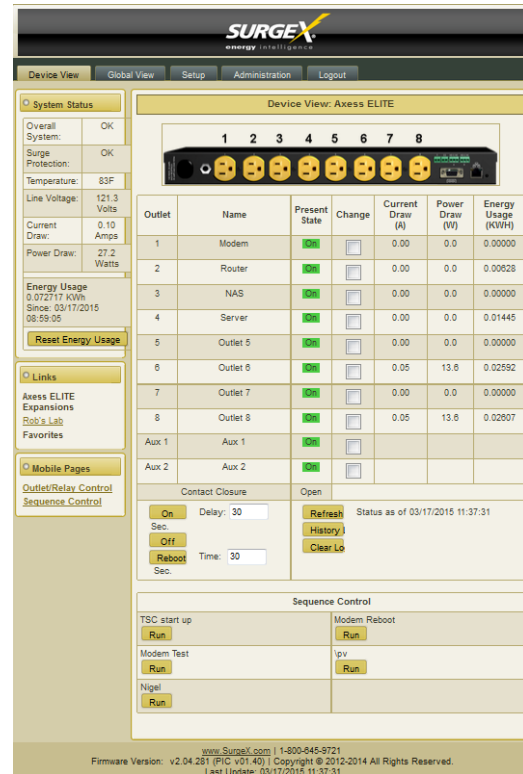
SURGEX
energy intelligence

Device View | Global View | Setup | Administration | Logout

System Status

| Overall System: | OK |
|---|---|
| Surge Protection: | OK |
| Temperature: | 83F |
| Line Voltage: | 121.3 Volts |
| Current Draw: | 0.10 Amps |
| Power Draw: | 27.2 Watts |

Energy Usage
0.072717 KWh
Since: 03/17/2015 08:59:05

Reset Energy Usage

Links
Axess ELITE Expansions
Rob's Lab
Favorites

Mobile Pages
Outlet/Relay Control
Sequence Control

Device View: Axess ELITE

1 2 3 4 5 6 7 8

| Outlet | Name | Present State | Change | Current Draw (A) | Power Draw (W) | Energy Usage (KWH) |
|---|---|---|---|---|---|---|
| 1 | Modem | On | | 0.00 | 0.0 | 0.00000 |
| 2 | Router | On | | 0.00 | 0.0 | 0.00628 |
| 3 | NAS | On | | 0.00 | 0.0 | 0.00000 |
| 4 | Server | On | | 0.00 | 0.0 | 0.01445 |
| 5 | Outlet 5 | On | | 0.00 | 0.0 | 0.00000 |
| 6 | Outlet 6 | On | | 0.05 | 13.6 | 0.02592 |
| 7 | Outlet 7 | On | | 0.00 | 0.0 | 0.00000 |
| 8 | Outlet 8 | On | | 0.05 | 13.6 | 0.02607 |
| Aux 1 | Aux 1 | On | | | | |
| Aux 2 | Aux 2 | On | | | | |
| | Contact Closure | Open | | | | |

On Delay: 30 Sec.
Off
Reboot Time: 30 Sec.

Refresh
History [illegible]
Clear Lo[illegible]

Status as of 03/17/2015 11:37:31

Sequence Control

TSC start up
Run
Modem Reboot
Run
Modem Test
Run
\pv
Run
Nigel
Run

www.SurgeX.com | 1-800-645-9721
Firmware Version: v2.04.281 (PIC v01.40) | Copyright © 2012-2014 All Rights Reserved.
Last Update: 03/17/2015 11:37:31